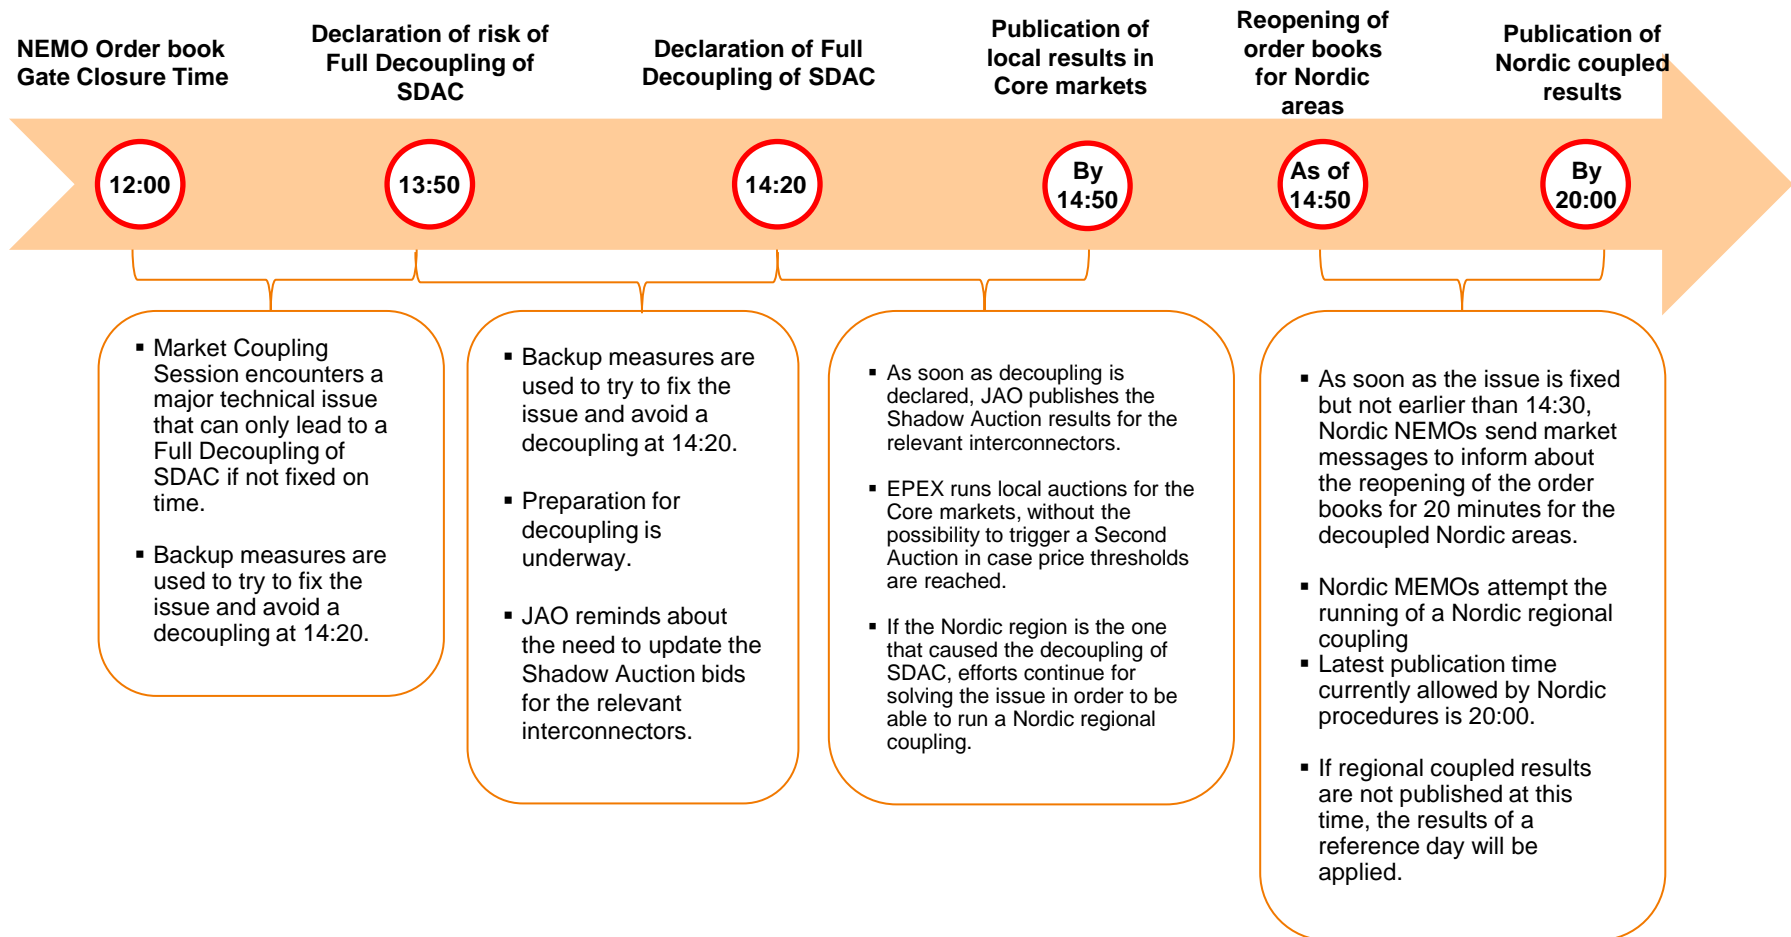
NEMO Order book Gate Closure Time

Declaration of risk of Full Decoupling of SDAC

Declaration of Full Decoupling of SDAC

Publication of local results in Core markets

Reopening of order books for Nordic areas

Publication of Nordic coupled results

12:00

13:50

14:20

By 14:50

As of 14:50

By 20:00

▪ Market Coupling Session encounters a major technical issue that can only lead to a Full Decoupling of SDAC if not fixed on time.

▪ Backup measures are used to try to fix the issue and avoid a decoupling at 14:20.

▪ Backup measures are used to try to fix the issue and avoid a decoupling at 14:20.

▪ Preparation for decoupling is underway.

▪ JAO reminds about the need to update the Shadow Auction bids for the relevant interconnectors.

▪ As soon as decoupling is declared, JAO publishes the Shadow Auction results for the relevant interconnectors.

▪ EPEX runs local auctions for the Core markets, without the possibility to trigger a Second Auction in case price thresholds are reached.

▪ If the Nordic region is the one that caused the decoupling of SDAC, efforts continue for solving the issue in order to be able to run a Nordic regional coupling.

▪ As soon as the issue is fixed but not earlier than 14:30, Nordic NEMOs send market messages to inform about the reopening of the order books for 20 minutes for the decoupled Nordic areas.

▪ Nordic MEMOs attempt the running of a Nordic regional coupling
▪ Latest publication time currently allowed by Nordic procedures is 20:00.

▪ If regional coupled results are not published at this time, the results of a reference day will be applied.